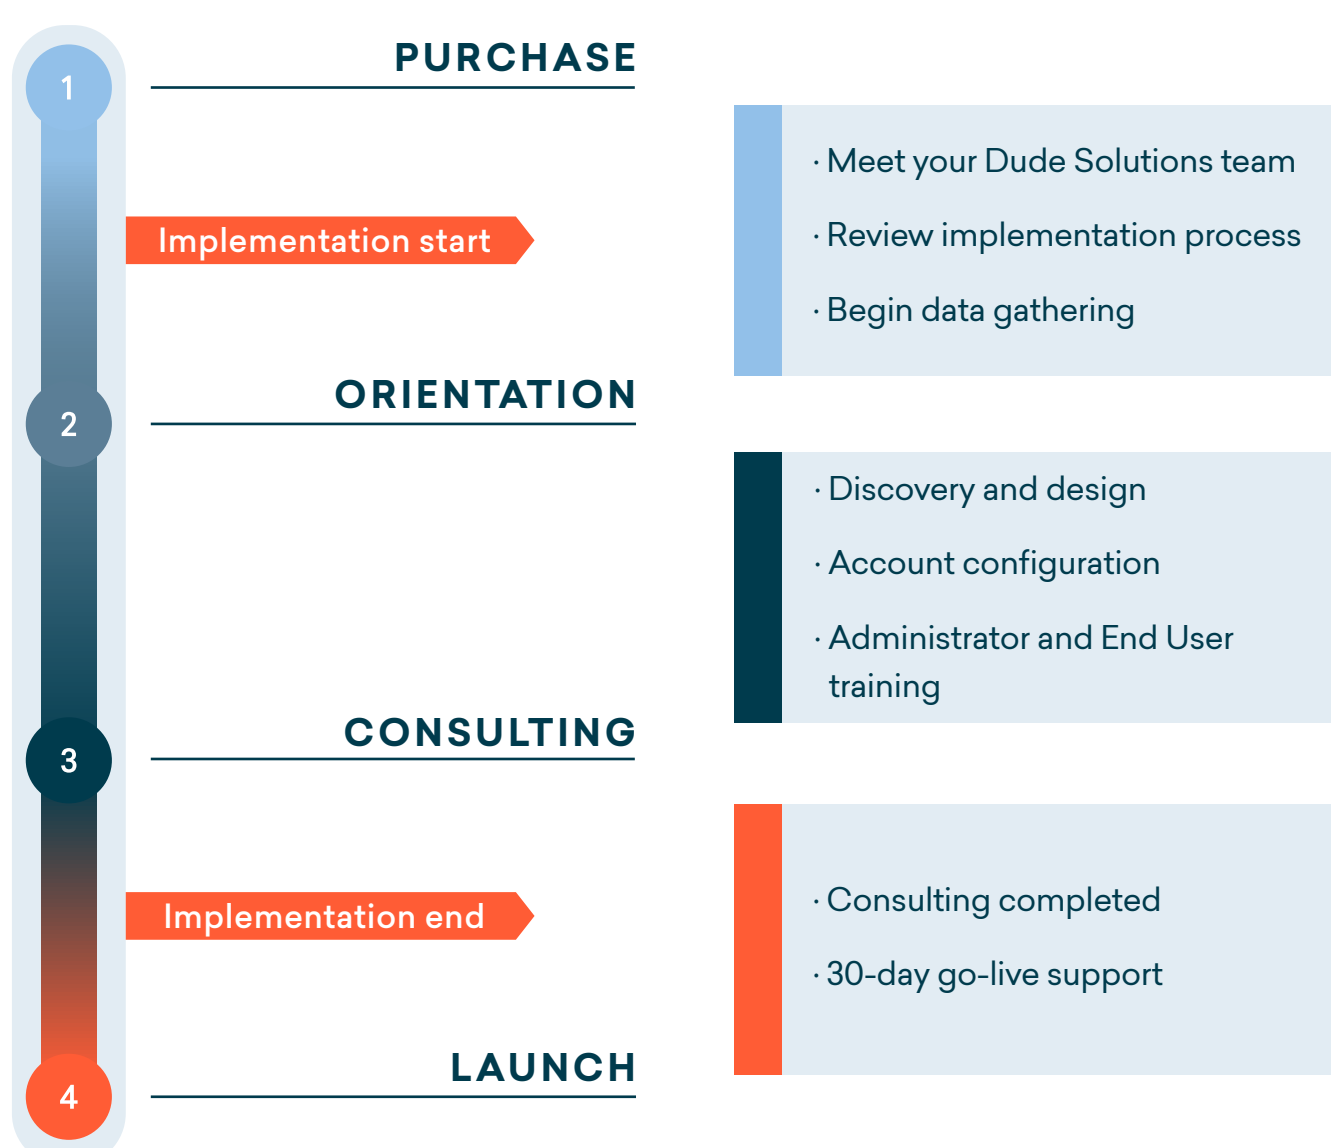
1

PURCHASE

Implementation start

· Meet your Dude Solutions team

· Review implementation process

· Begin data gathering

2

ORIENTATION

· Discovery and design

· Account configuration

· Administrator and End User training

3

CONSULTING

Implementation end

· Consulting completed

· 30-day go-live support

4

LAUNCH